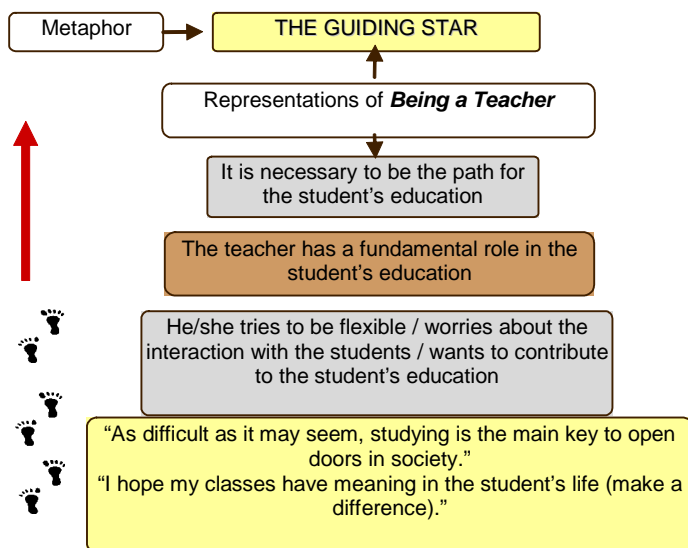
Metaphor

THE GUIDING STAR

Representations of ***Being a Teacher***

It is necessary to be the path for the student’s education

The teacher has a fundamental role in the student’s education

He/she tries to be flexible / worries about the interaction with the students / wants to contribute to the student’s education

“As difficult as it may seem, studying is the main key to open doors in society.”
“I hope my classes have meaning in the student’s life (make a difference).”